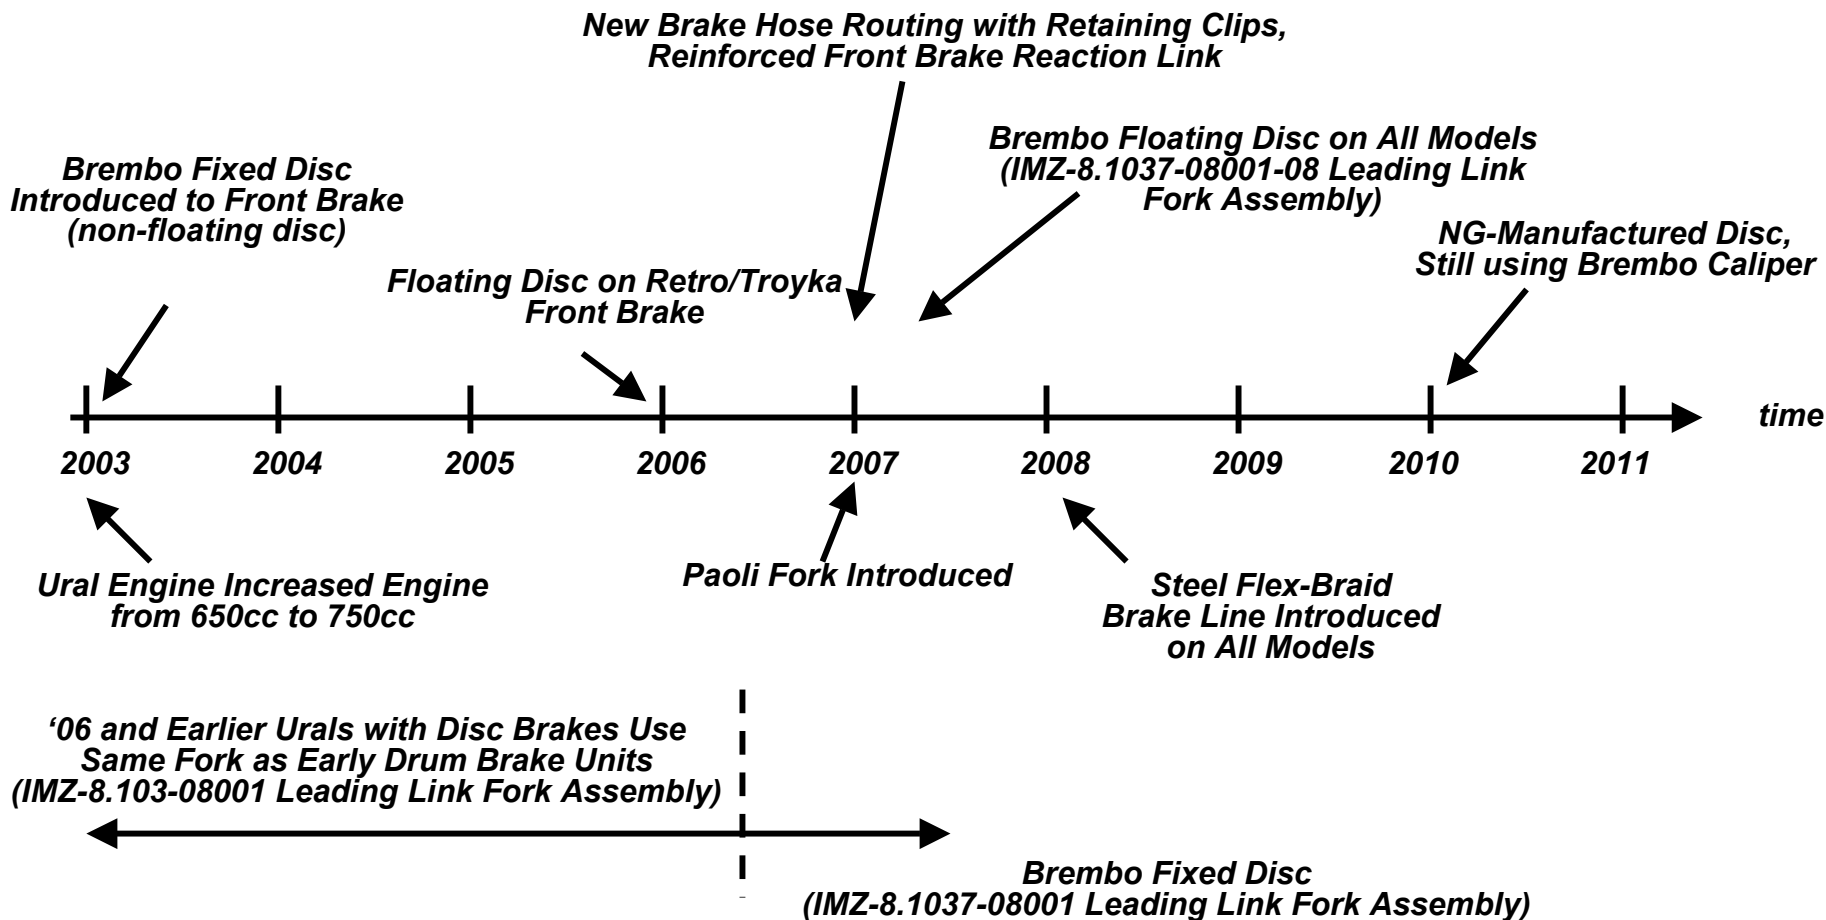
New Brake Hose Routing with Retaining Clips, Reinforced Front Brake Reaction Link

Brembo Floating Disc on All Models (IMZ-8.1037-08001-08 Leading Link Fork Assembly)

Brembo Fixed Disc Introduced to Front Brake (non-floating disc)

NG-Manufactured Disc, Still using Brembo Caliper

Floating Disc on Retro/Troyka Front Brake

time

2003
2004
2005
2006
2007
2008
2009
2010
2011

Ural Engine Increased Engine from 650cc to 750cc

Paoli Fork Introduced

Steel Flex-Braid Brake Line Introduced on All Models

'06 and Earlier Urals with Disc Brakes Use Same Fork as Early Drum Brake Units (IMZ-8.103-08001 Leading Link Fork Assembly)

Brembo Fixed Disc (IMZ-8.1037-08001 Leading Link Fork Assembly)